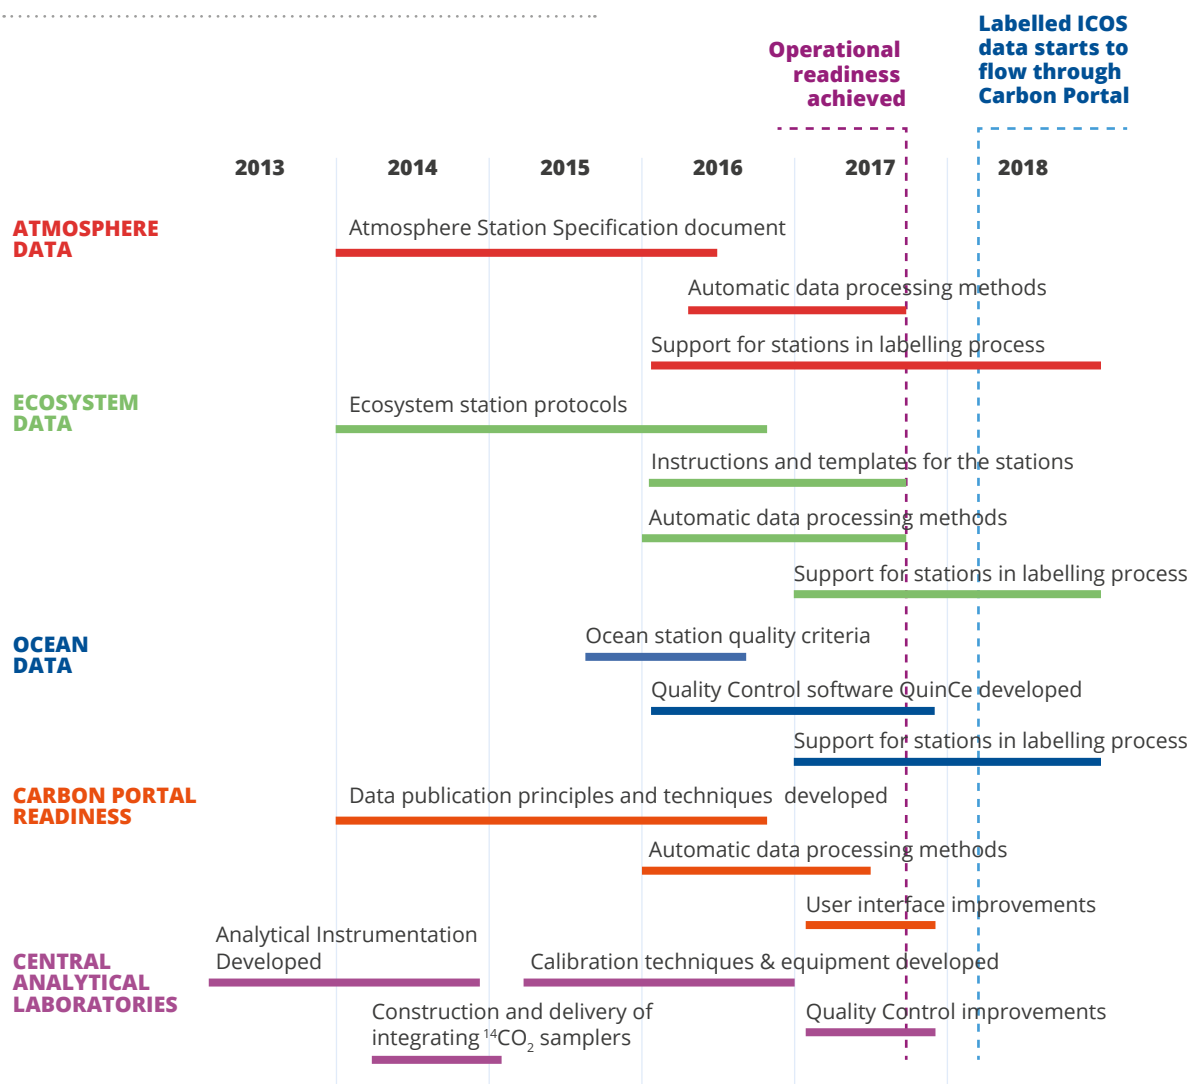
Operational readiness achieved

Labelled ICOS data starts to flow through Carbon Portal

| 2013 | 2014 | 2015 | 2016 | 2017 | 2018 |
|---|---|---|---|---|---|

ATMOSPHERE DATA

Atmosphere Station Specification document

Automatic data processing methods

Support for stations in labelling process

ECOSYSTEM DATA

Ecosystem station protocols

Instructions and templates for the stations

Automatic data processing methods

Support for stations in labelling process

OCEAN DATA

Ocean station quality criteria

Quality Control software QuinCe developed

Support for stations in labelling process

CARBON PORTAL READINESS

Data publication principles and techniques developed

Automatic data processing methods

User interface improvements

CENTRAL ANALYTICAL LABORATORIES

Analytical Instrumentation Developed

Calibration techniques & equipment developed

Construction and delivery of integrating $^{14}CO_2$ samplers

Quality Control improvements